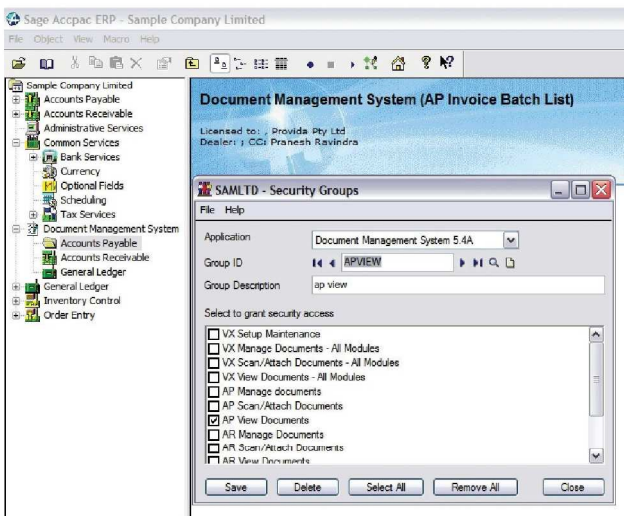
Sage Accpac ERP - Sample Company Limited

File Object View Macro Help

Sample Company Limited
Accounts Payable
Accounts Receivable
Administrative Services
Common Services
Bank Services
Currency
Optional Fields
Scheduling
Tax Services
Document Management System
Accounts Payable
Accounts Receivable
General Ledger
General Ledger
Inventory Control
Order Entry

Document Management System (AP Invoice Batch List)

Licensed to: , Provida Pty Ltd
Dealer: ; CC: Pranesh Ravindra

SAMLTD - Security Groups

File Help

Application: Document Management System 5.4A

Group ID: APVIEW

Group Description: ap view

Select to grant security access

VX Setup Maintenance
VX Manage Documents - All Modules
VX Scan/Attach Documents - All Modules
VX View Documents - All Modules
AP Manage documents
AP Scan/Attach Documents
AP View Documents
AR Manage Documents
AR Scan/Attach Documents
AR View Documents

Save | Delete | Select All | Remove All | Close